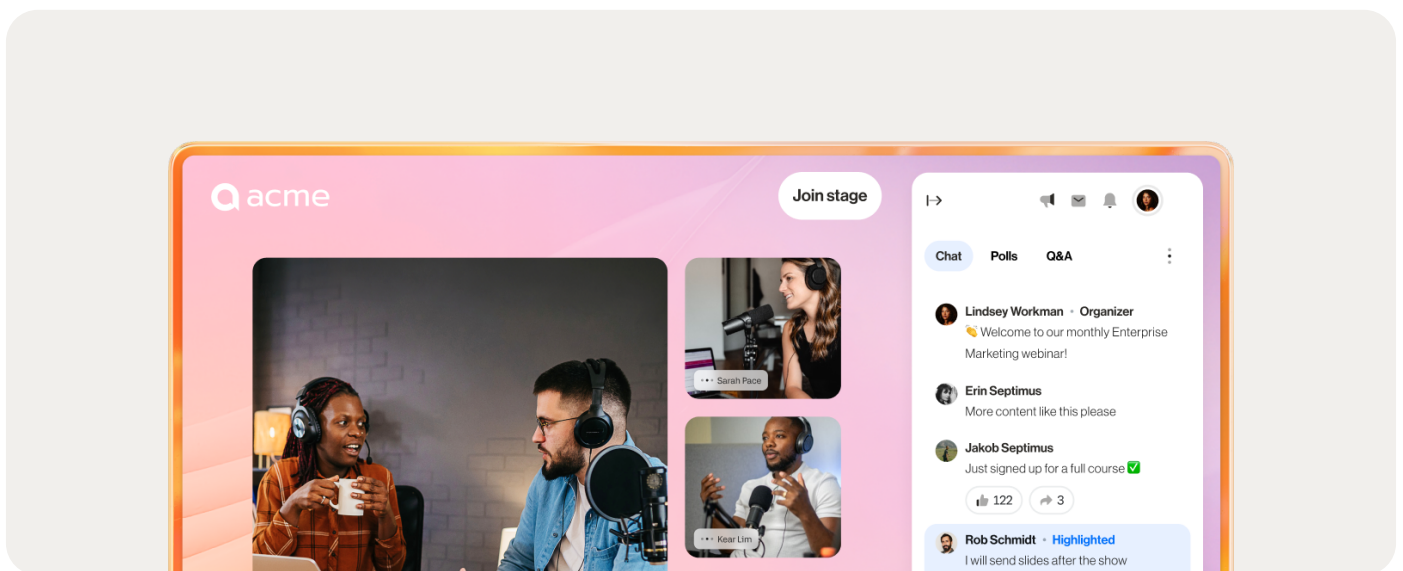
acme

Join stage

Sarah Pace

Kear Lim

Chat Polls Q&A

Lindsey Workman • Organizer
👋 Welcome to our monthly Enterprise Marketing webinar!

Erin Septimus
More content like this please

Jakob Septimus
Just signed up for a full course ✅

122 3

Rob Schmidt • Highlighted
I will send slides after the show